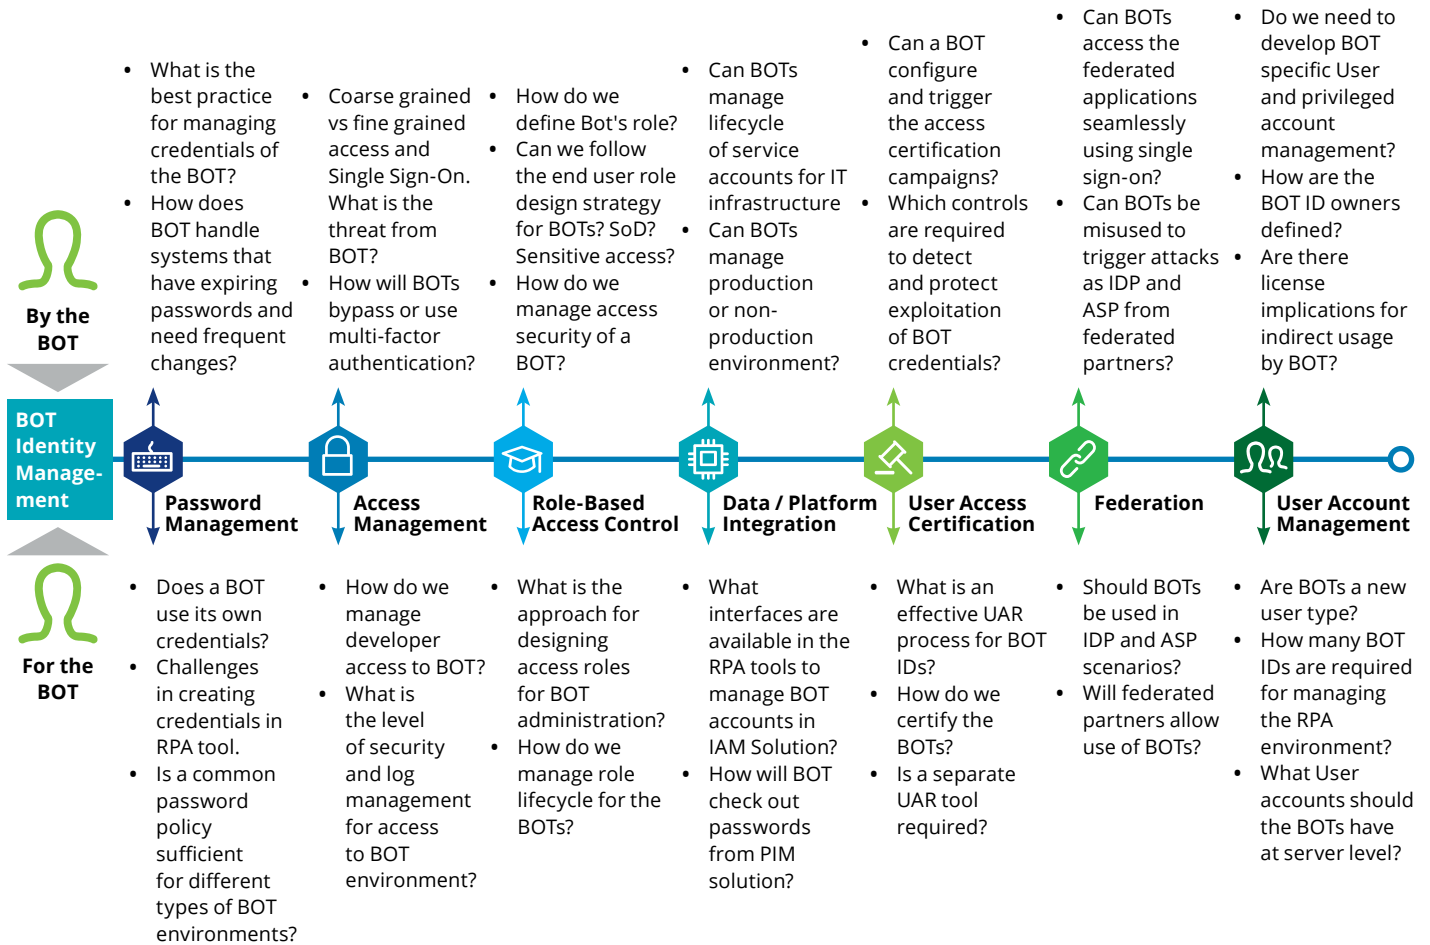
By the BOT

BOT Identity Management

For the BOT

- What is the best practice for managing credentials of the BOT?
- How does BOT handle systems that have expiring passwords and need frequent changes?

- Coarse grained vs fine grained access and Single Sign-On. What is the threat from BOT?
- How will BOTs bypass or use multi-factor authentication?

- How do we define Bot's role?
- Can we follow the end user role design strategy for BOTs? SoD? Sensitive access?
- How do we manage access security of a BOT?

- Can BOTs manage lifecycle of service accounts for IT infrastructure
- Can BOTs manage production or non-production environment?

- Can a BOT configure and trigger the access certification campaigns?
- Which controls are required to detect and protect exploitation of BOT credentials?

- Can BOTs access the federated applications seamlessly using single sign-on?
- Can BOTs be misused to trigger attacks as IDP and ASP from federated partners?

- Do we need to develop BOT specific User and privileged account management?
- How are the BOT ID owners defined?
- Are there license implications for indirect usage by BOT?

Password Management

Access Management

Role-Based Access Control

Data / Platform Integration

User Access Certification

Federation

User Account Management

- Does a BOT use its own credentials?
- Challenges in creating credentials in RPA tool.
- Is a common password policy sufficient for different types of BOT environments?

- How do we manage developer access to BOT?
- What is the level of security and log management for access to BOT environment?

- What is the approach for designing access roles for BOT administration?
- How do we manage role lifecycle for the BOTs?

- What interfaces are available in the RPA tools to manage BOT accounts in IAM Solution?
- How will BOT check out passwords from PIM solution?

- What is an effective UAR process for BOT IDs?
- How do we certify the BOTs?
- Is a separate UAR tool required?

- Should BOTs be used in IDP and ASP scenarios?
- Will federated partners allow use of BOTs?

- Are BOTs a new user type?
- How many BOT IDs are required for managing the RPA environment?
- What User accounts should the BOTs have at server level?